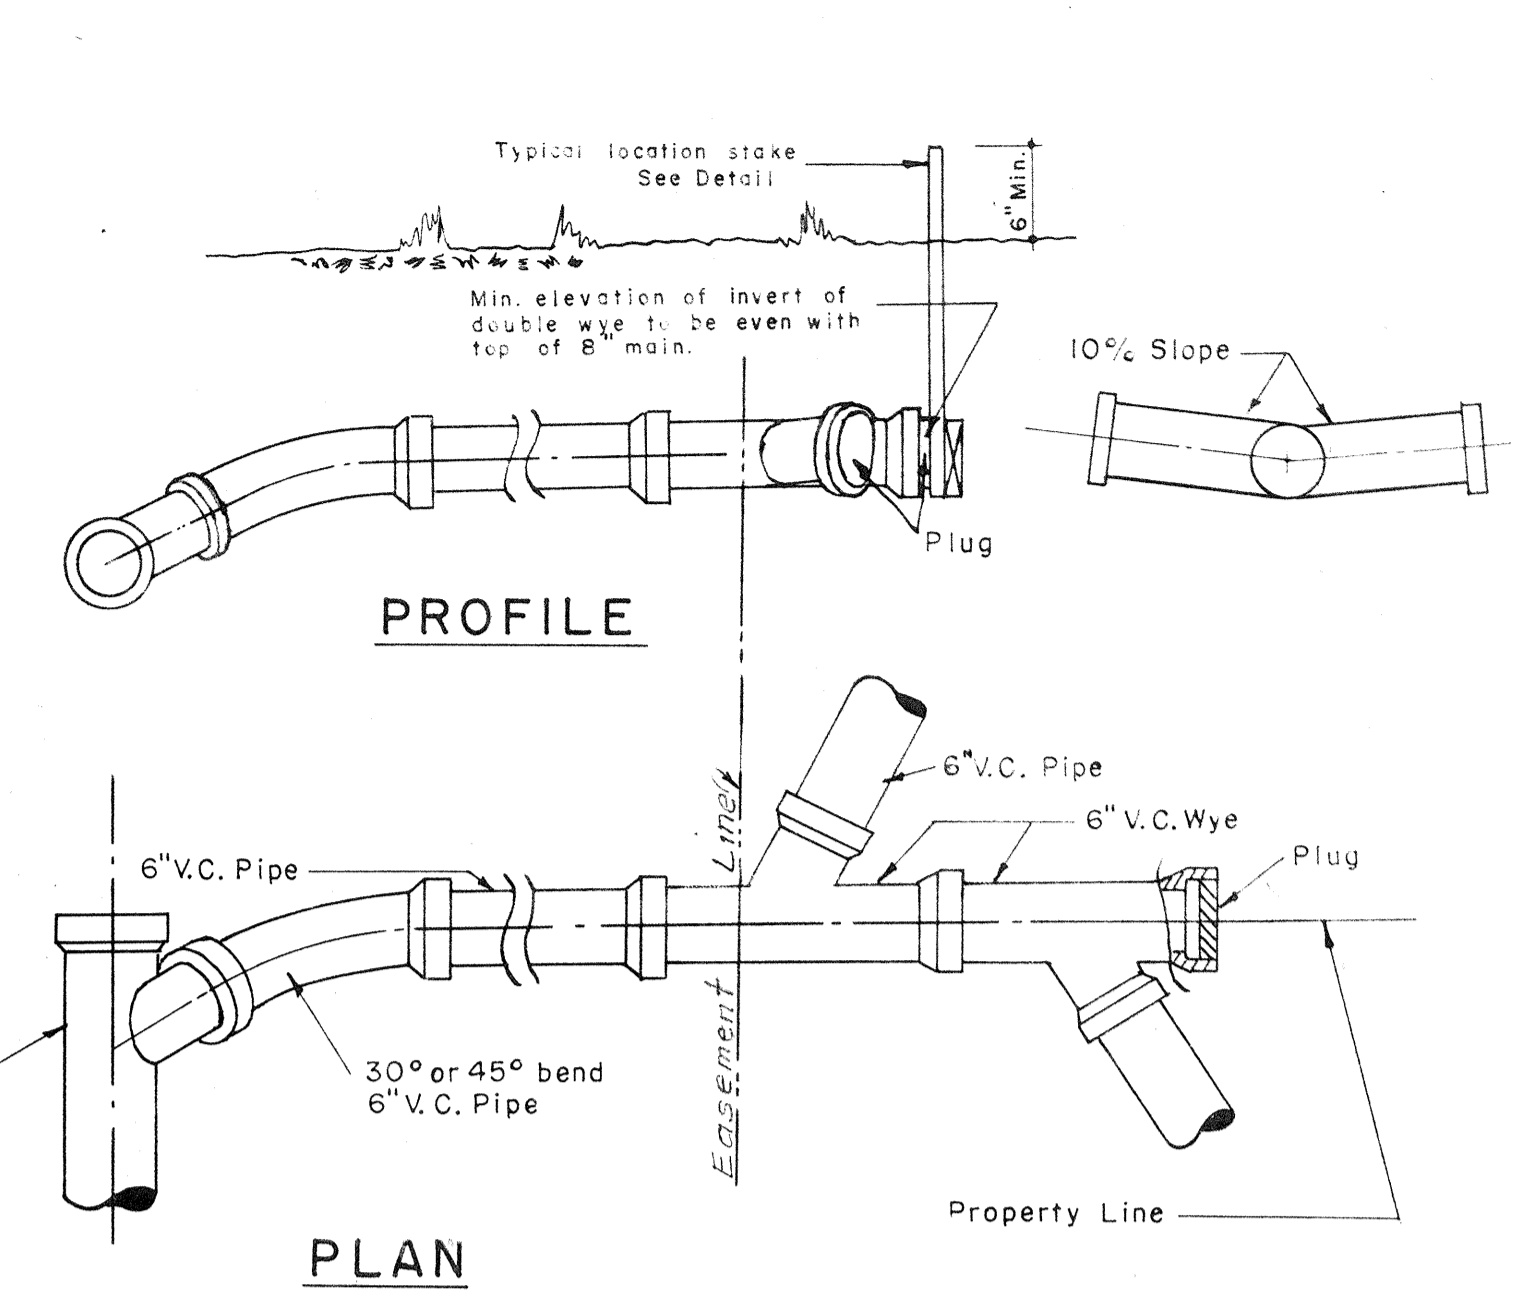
Typical location stake
See Detail

6" Min.

Min. elevation of invert of double wye to be even with top of 8" main.

10% Slope

Plug

PROFILE

6"V.C. Pipe

6" V.C. Wye

Plug

6"V.C. Pipe

Easement Line

30° or 45° bend
6" V.C. Pipe

Property Line

PLAN